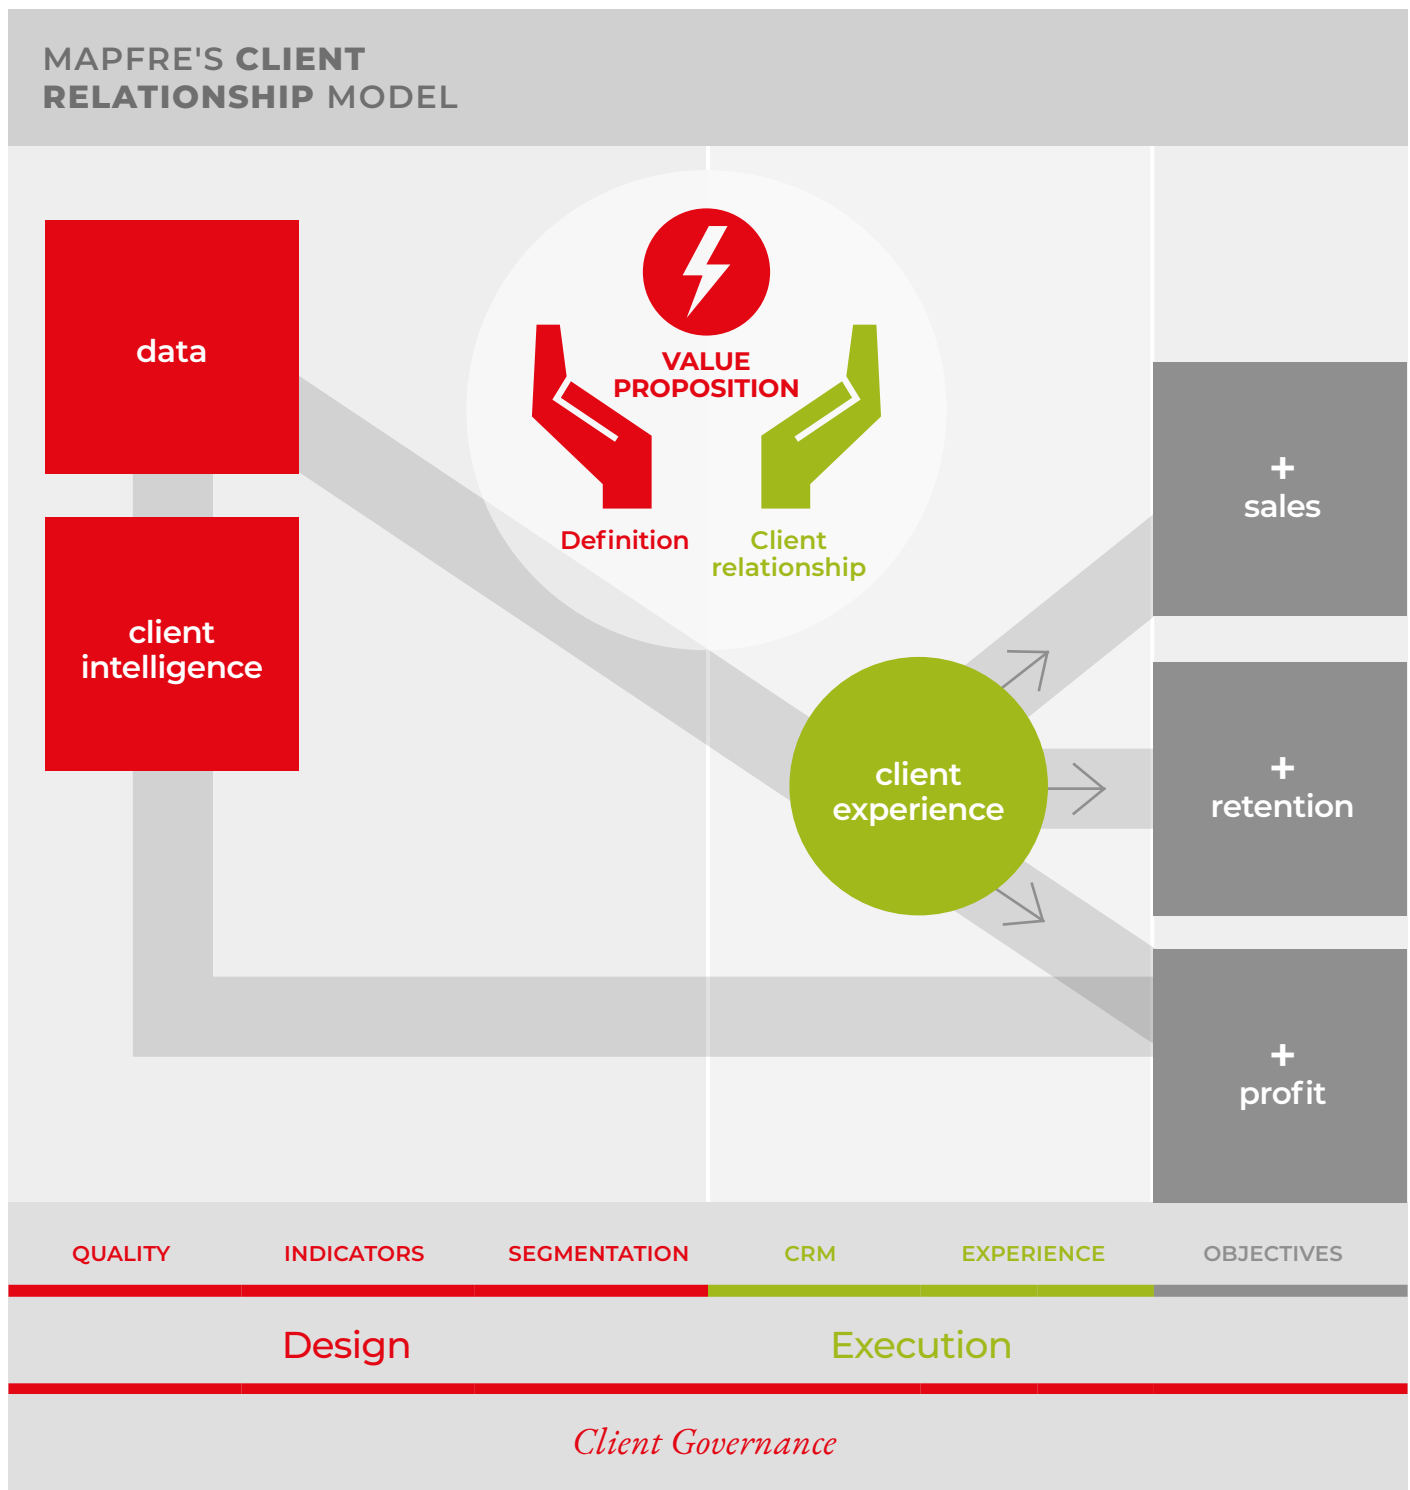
MAPFRE'S CLIENT RELATIONSHIP MODEL

data

client intelligence

VALUE PROPOSITION

Definition

Client relationship

client experience

+ sales

+ retention

+ profit

QUALITY

INDICATORS

SEGMENTATION

CRM

EXPERIENCE

OBJECTIVES

Design

Execution

Client Governance